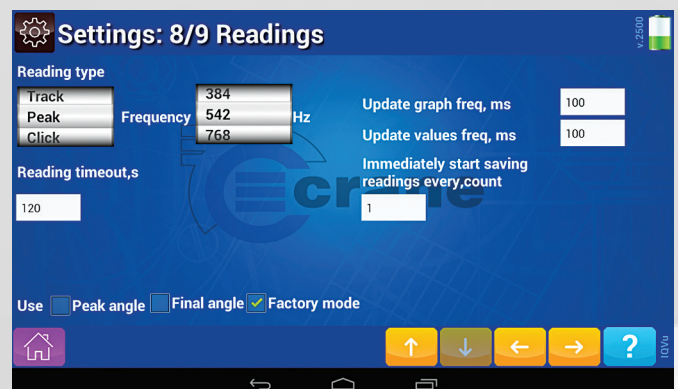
Settings: 8/9 Readings

v. 2500

Reading type

Track
Peak
Click

Frequency

384
542
768

Hz

Update graph freq, ms 100

Update values freq, ms 100

Reading timeout,s

120

Immediately start saving readings every,count

1

Use Peak angle Final angle Factory mode

?

IQVu